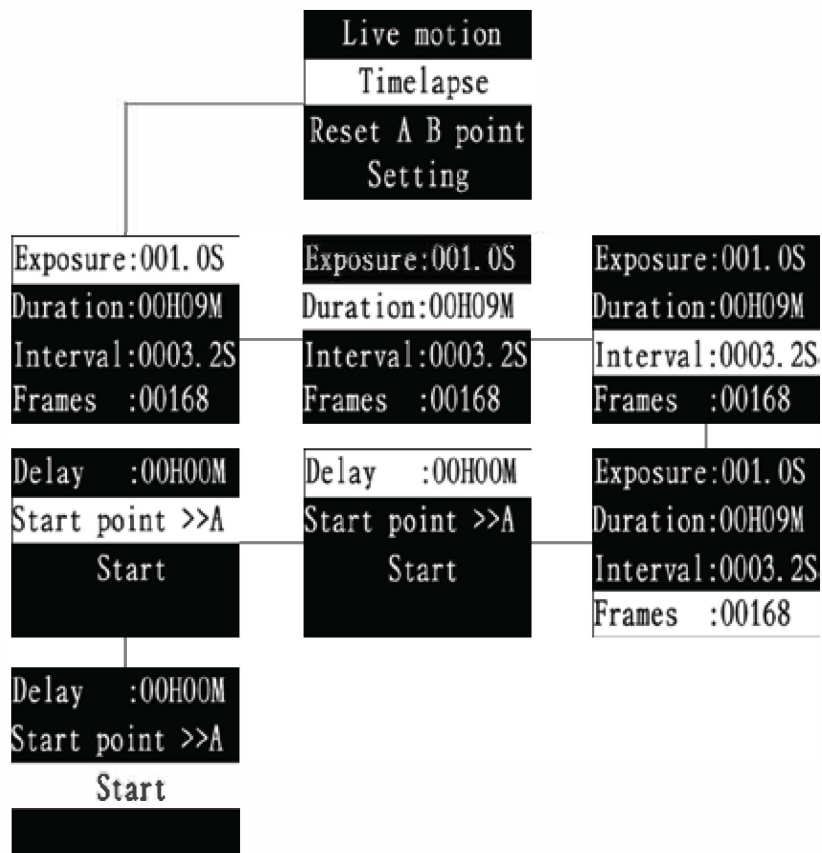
Live motion
Timelapse
Reset A B point
Setting

Exposure:001.0S
Duration:00H09M
Interval:0003.2S
Frames :00168

Exposure:001.0S
Duration:00H09M
Interval:0003.2S
Frames :00168

Exposure:001.0S
Duration:00H09M
Interval:0003.2S
Frames :00168

Delay :00H00M
Start point >>A
Start

Delay :00H00M
Start point >>A
Start

Exposure:001.0S
Duration:00H09M
Interval:0003.2S
Frames :00168

Delay :00H00M
Start point >>A
Start